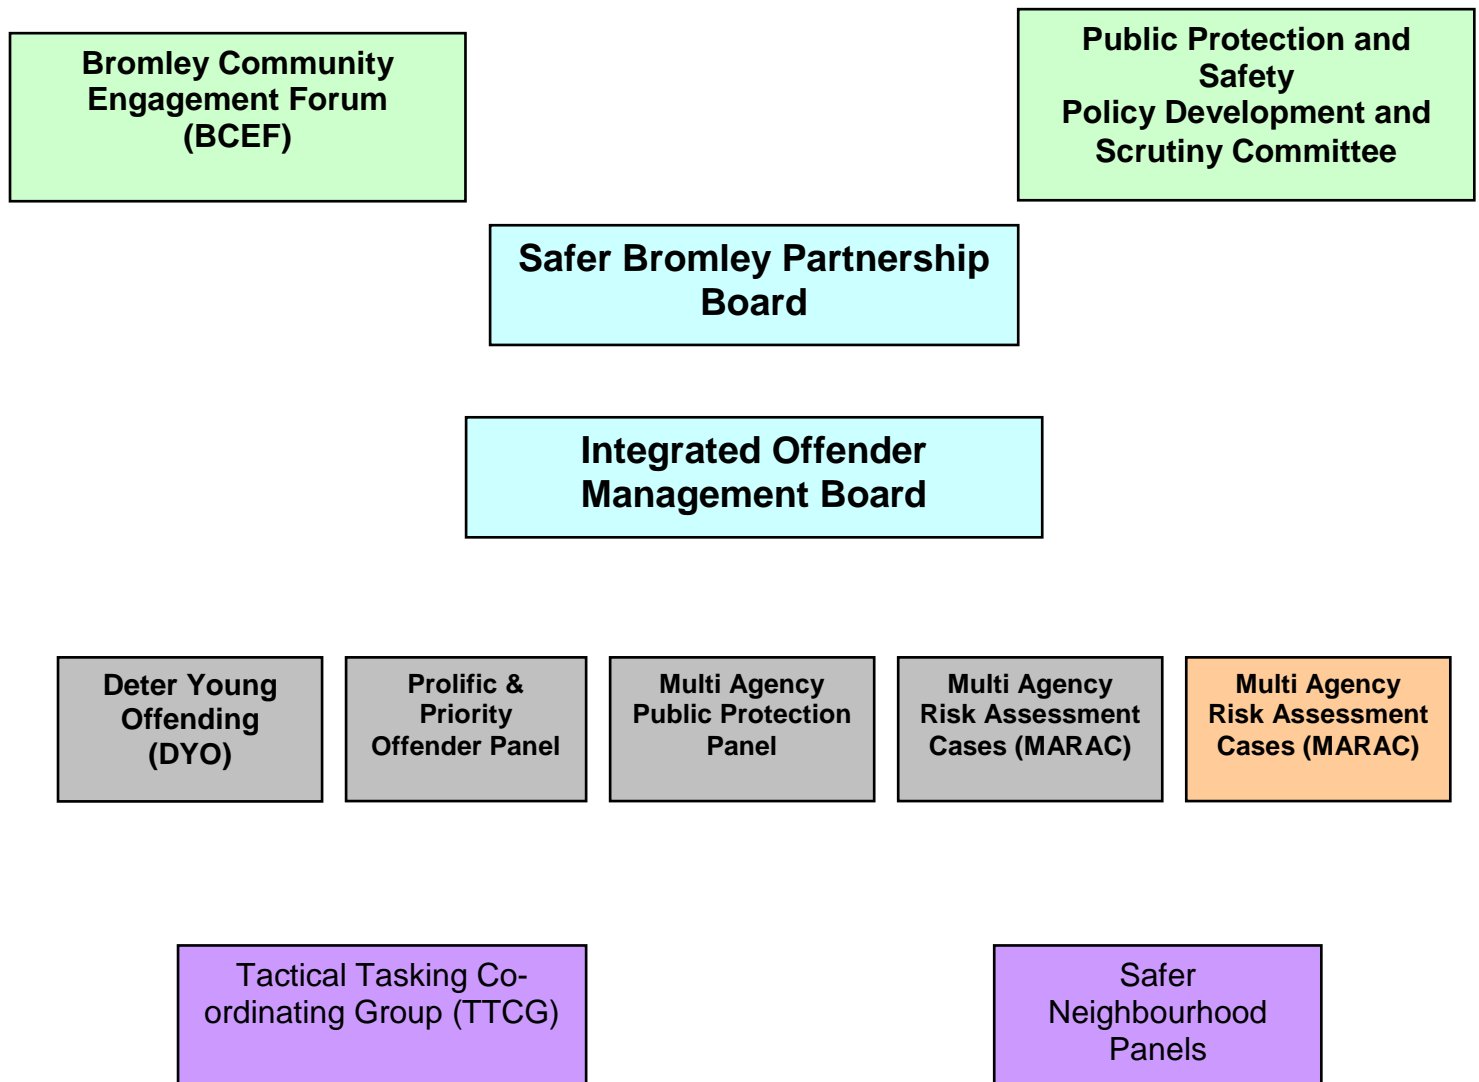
Bromley Community Engagement Forum (BCEF)

Public Protection and Safety Policy Development and Scrutiny Committee

Safer Bromley Partnership Board

Integrated Offender Management Board

Deter Young Offending (DYO)

Prolific & Priority Offender Panel

Multi Agency Public Protection Panel

Multi Agency Risk Assessment Cases (MARAC)

Multi Agency Risk Assessment Cases (MARAC)

Tactical Tasking Co-ordinating Group (TTCG)

Safer Neighbourhood Panels